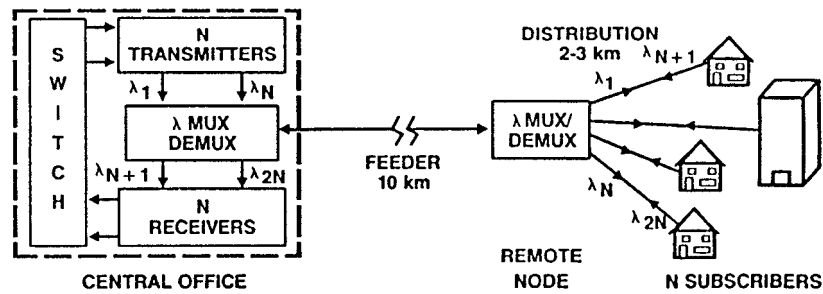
S
W
I
T
C
H

N
TRANSMITTERS

$\lambda_1$

$\lambda_N$

λ MUX
DEMUX

$\lambda_{N+1}$

$\lambda_{2N}$

N
RECEIVERS

CENTRAL OFFICE

FEEDER
10 km

λ MUX/
DEMUX

REMOTE
NODE

DISTRIBUTION
2-3 km

$\lambda_1$

$\lambda_{N+1}$

$\lambda_N$

$\lambda_{2N}$

N SUBSCRIBERS